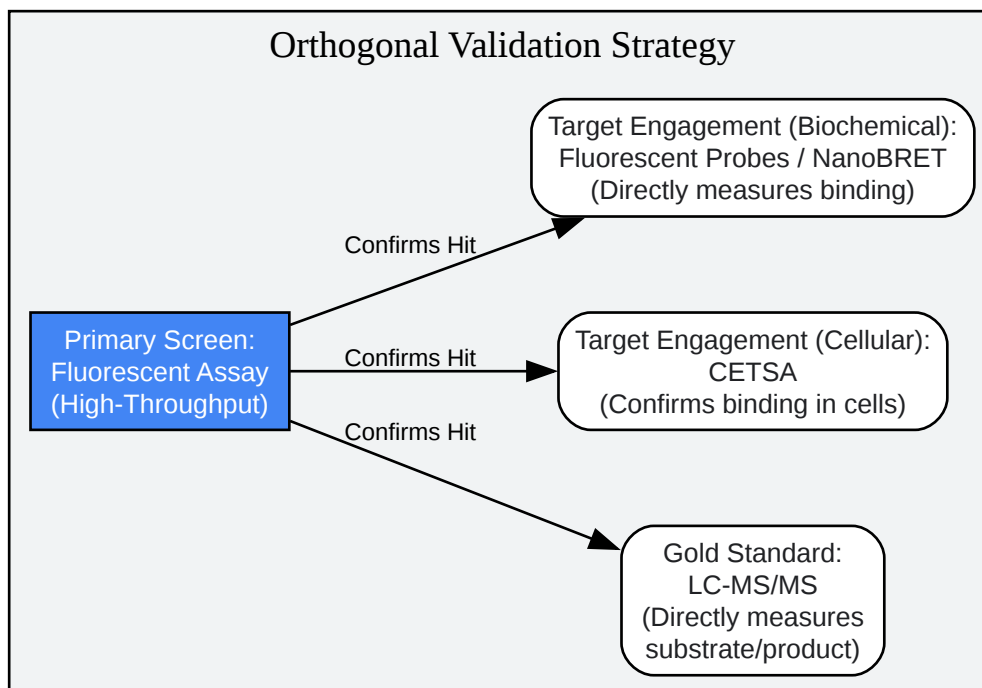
Orthogonal Validation Strategy

Primary Screen:
Fluorescent Assay
(High-Throughput)

Confirms Hit

Target Engagement (Biochemical):
Fluorescent Probes / NanoBRET
(Directly measures binding)

Confirms Hit

Target Engagement (Cellular):
CETSA
(Confirms binding in cells)

Confirms Hit

Gold Standard:
LC-MS/MS
(Directly measures
substrate/product)